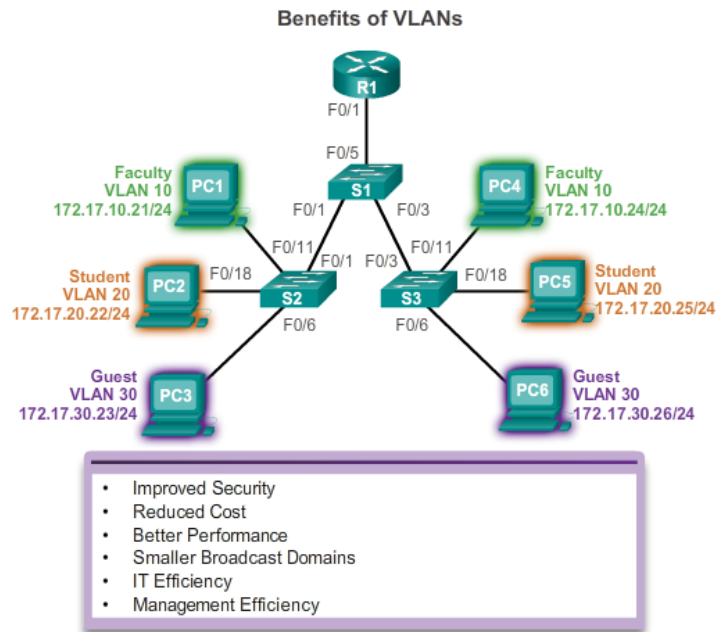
Benefits of VLANs

R1
F0/1
F0/5
S1
F0/1
F0/3

Faculty
VLAN 10
172.17.10.21/24
PC1

Faculty
VLAN 10
172.17.10.24/24
PC4

F0/11
F0/1
F0/3
F0/11

Student
VLAN 20
172.17.20.22/24
PC2
F0/18
S2
F0/6

S3
F0/18
F0/6
PC5
Student
VLAN 20
172.17.20.25/24

Guest
VLAN 30
172.17.30.23/24
PC3

PC6
Guest
VLAN 30
172.17.30.26/24

• Improved Security
• Reduced Cost
• Better Performance
• Smaller Broadcast Domains
• IT Efficiency
• Management Efficiency